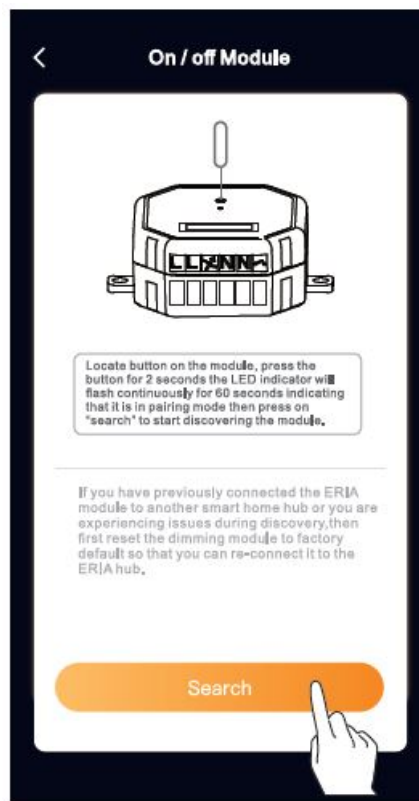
<

On / off Module

L L N N

Locate button on the module, press the button for 2 seconds the LED indicator will flash continuously for 60 seconds indicating that it is in pairing mode then press on "search" to start discovering the module.

If you have previously connected the ERIA module to another smart home hub or you are experiencing issues during discovery,then first reset the dimming module to factory default so that you can re-connect it to the ERIA hub.

Search